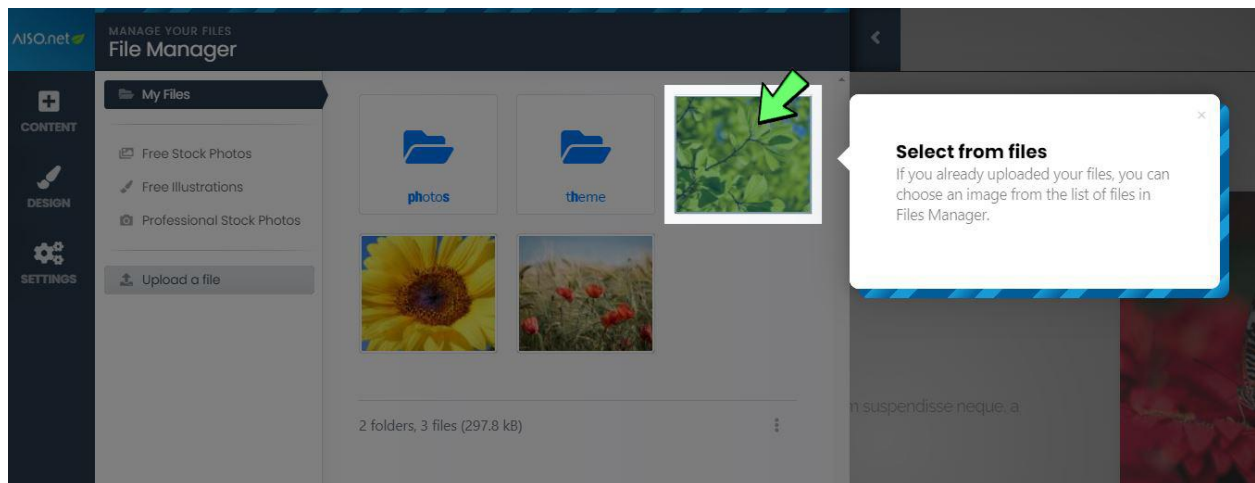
AISO.net

MANAGE YOUR FILES
File Manager

CONTENT

DESIGN

SETTINGS

My Files

Free Stock Photos

Free Illustrations

Professional Stock Photos

Upload a file

photos

theme

2 folders, 3 files (297.8 kB)

Select from files
If you already uploaded your files, you can choose an image from the list of files in Files Manager.

×

n suspendisse neque, a